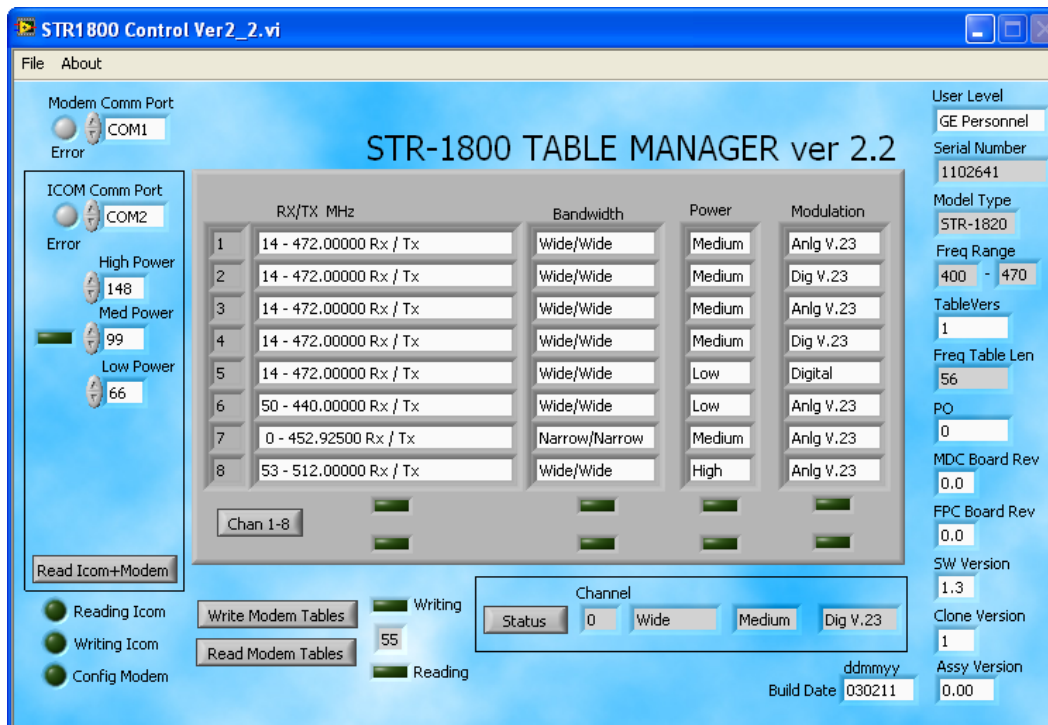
STR1800 Control Ver2_2.vi

File About

Modem Comm Port
COM1
Error

STR-1800 TABLE MANAGER ver 2.2

ICOM Comm Port
COM2
Error
High Power
148
Med Power
99
Low Power
66

Read Icom+Modem

| | RX/TX MHz | Bandwidth | Power | Modulation |
|---|---|---|---|---|
| 1 | 14 - 472.00000 Rx / Tx | Wide/Wide | Medium | Anlg V.23 |
| 2 | 14 - 472.00000 Rx / Tx | Wide/Wide | Medium | Dig V.23 |
| 3 | 14 - 472.00000 Rx / Tx | Wide/Wide | Medium | Anlg V.23 |
| 4 | 14 - 472.00000 Rx / Tx | Wide/Wide | Medium | Dig V.23 |
| 5 | 14 - 472.00000 Rx / Tx | Wide/Wide | Low | Digital |
| 6 | 50 - 440.00000 Rx / Tx | Wide/Wide | Low | Anlg V.23 |
| 7 | 0 - 452.92500 Rx / Tx | Narrow/Narrow | Medium | Anlg V.23 |
| 8 | 53 - 512.00000 Rx / Tx | Wide/Wide | High | Anlg V.23 |

Chan 1-8

User Level
GE Personnel
Serial Number
1102641
Model Type
STR-1820
Freq Range
400 - 470
TableVers
1
Freq Table Len
56
PO
0
MDC Board Rev
0.0
FPC Board Rev
0.0
SW Version
1.3
Clone Version
1
Assy Version
0.00

Reading Icom
Writing Icom
Config Modem

Write Modem Tables
Read Modem Tables
Writing
55
Reading

Channel
Status 0 Wide Medium Dig V.23

ddmmyy
Build Date 030211